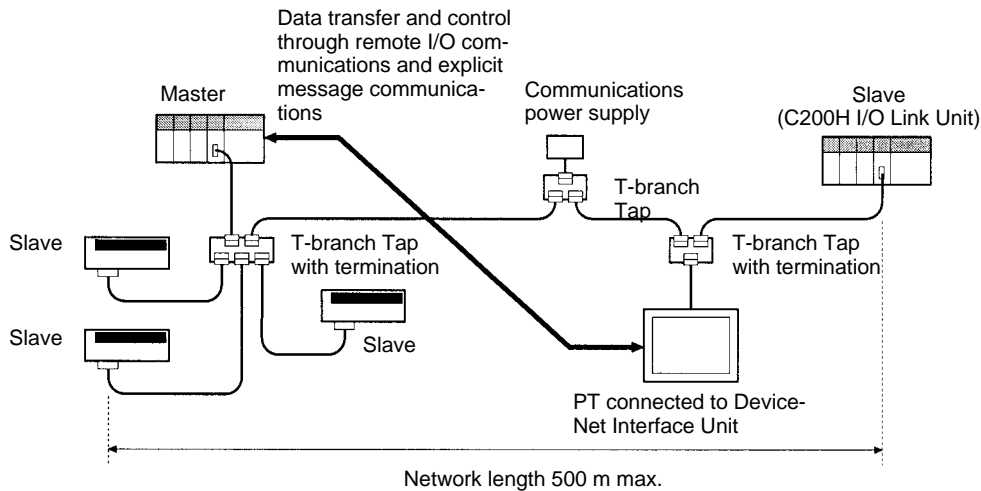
Data transfer and control through remote I/O communications and explicit message communications

Master

Communications power supply

Slave (C200H I/O Link Unit)

T-branch Tap

Slave

T-branch Tap with termination

T-branch Tap with termination

Slave

Slave

PT connected to DeviceNet Interface Unit

Network length 500 m max.